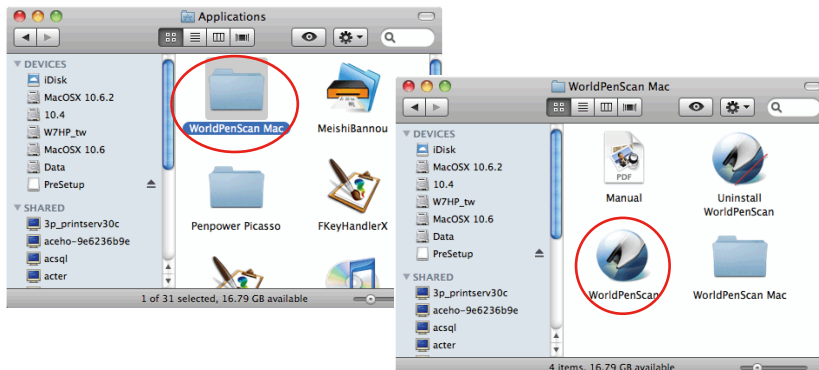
Applications

DEVICES
iDisk
MacOSX 10.6.2
10.4
W7HP_tw
MacOSX 10.6
Data
PreSetup

SHARED
3p_printserv30c
aceho-9e6236b9e
acsql
acter

WorldPenScan Mac
MeishiBannou
Penpower Picasso
FKeyHandlerX

1 of 31 selected, 16.79 GB available

WorldPenScan Mac

DEVICES
iDisk
MacOSX 10.6.2
10.4
W7HP_tw
MacOSX 10.6
Data
PreSetup

SHARED
3p_printserv30c
aceho-9e6236b9e
acsql
acter

PDF
Manual
Uninstall WorldPenScan
WorldPenScan
WorldPenScan Mac

4 items, 16.79 GB available